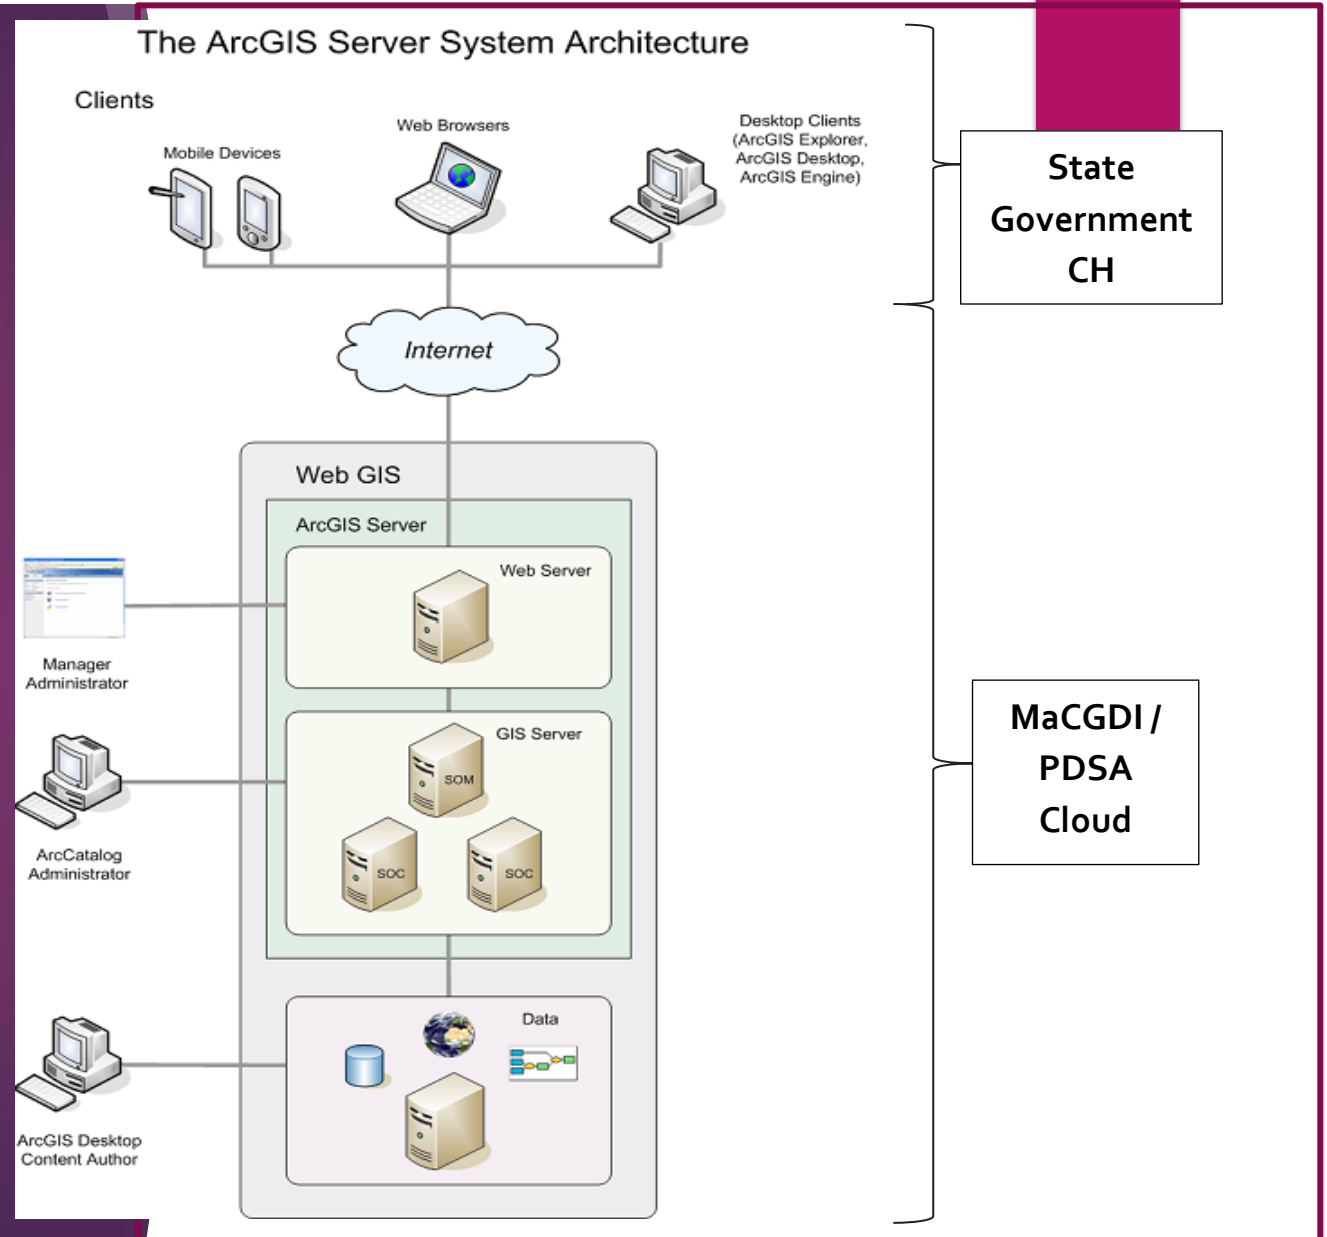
The ArcGIS Server System Architecture

Clients

Mobile Devices

Web Browsers

Desktop Clients (ArcGIS Explorer, ArcGIS Desktop, ArcGIS Engine)

State Government CH

Internet

Web GIS

ArcGIS Server

Web Server

Manager Administrator

GIS Server

SOM

SOC

SOC

ArcCatalog Administrator

MaCGDI / PDSA Cloud

Data

ArcGIS Desktop Content Author